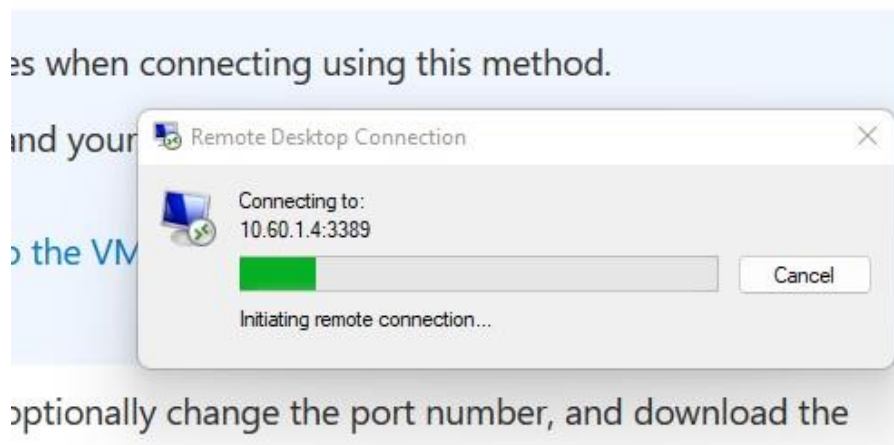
es when connecting using this method.

and your

the VM

Remote Desktop Connection

×

Connecting to:
10.60.1.4:3389

Cancel

Initiating remote connection...

optionally change the port number, and download the